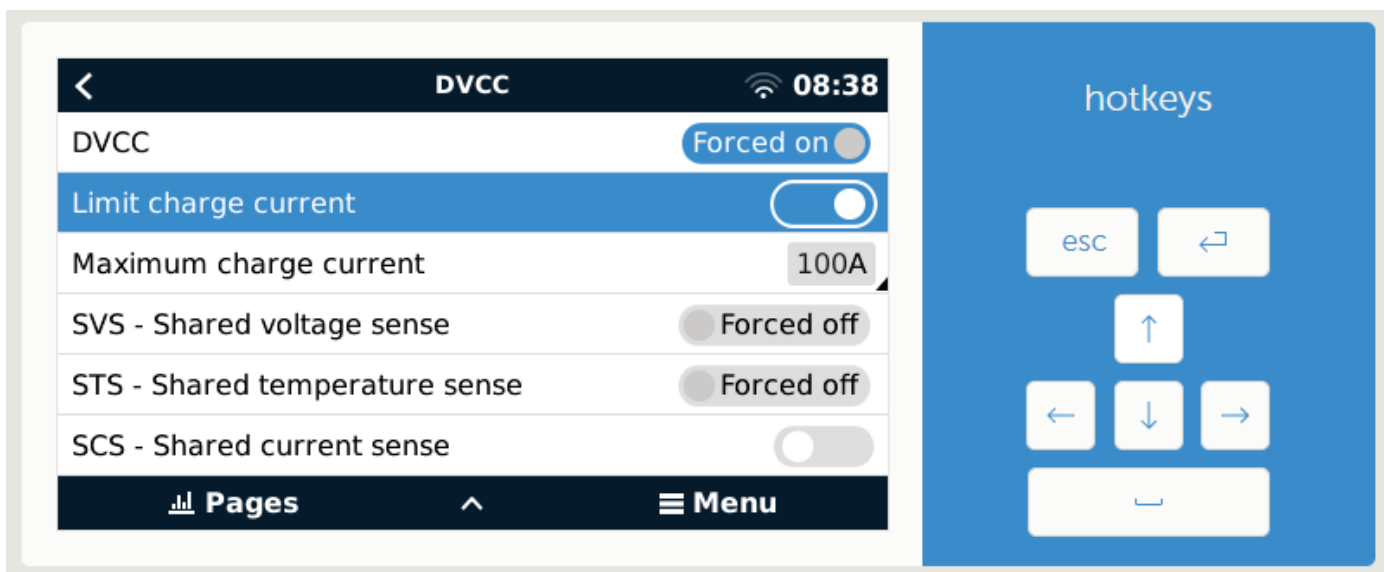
DVCC 08:38

DVCC Forced on

Limit charge current

Maximum charge current 100A

SVS - Shared voltage sense Forced off

STS - Shared temperature sense Forced off

SCS - Shared current sense

Pages Menu

hotkeys

esc ⏎

↑

← ↓ →

␣